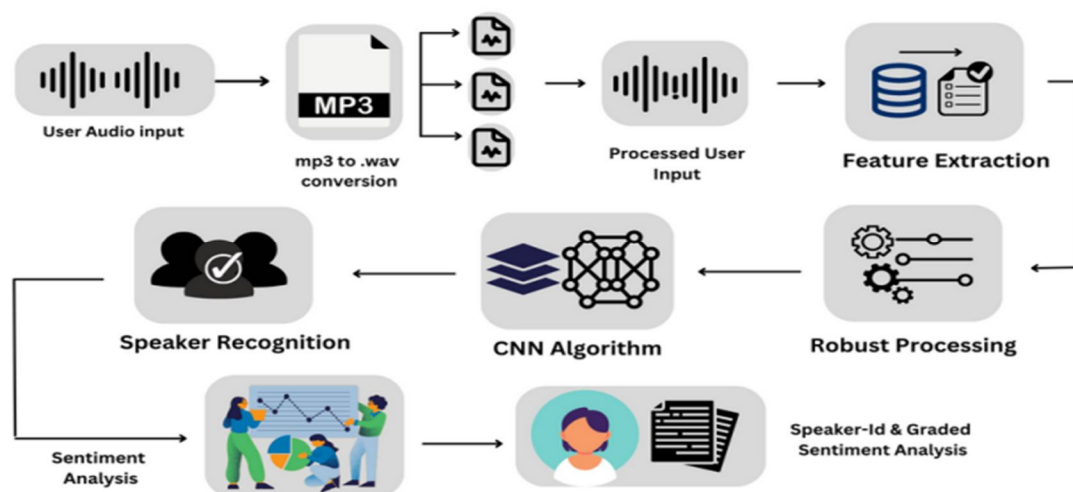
User Audio input

MP3

mp3 to .wav conversion

Processed User Input

Feature Extraction

Speaker Recognition

CNN Algorithm

Robust Processing

Sentiment Analysis

Speaker-Id & Graded Sentiment Analysis